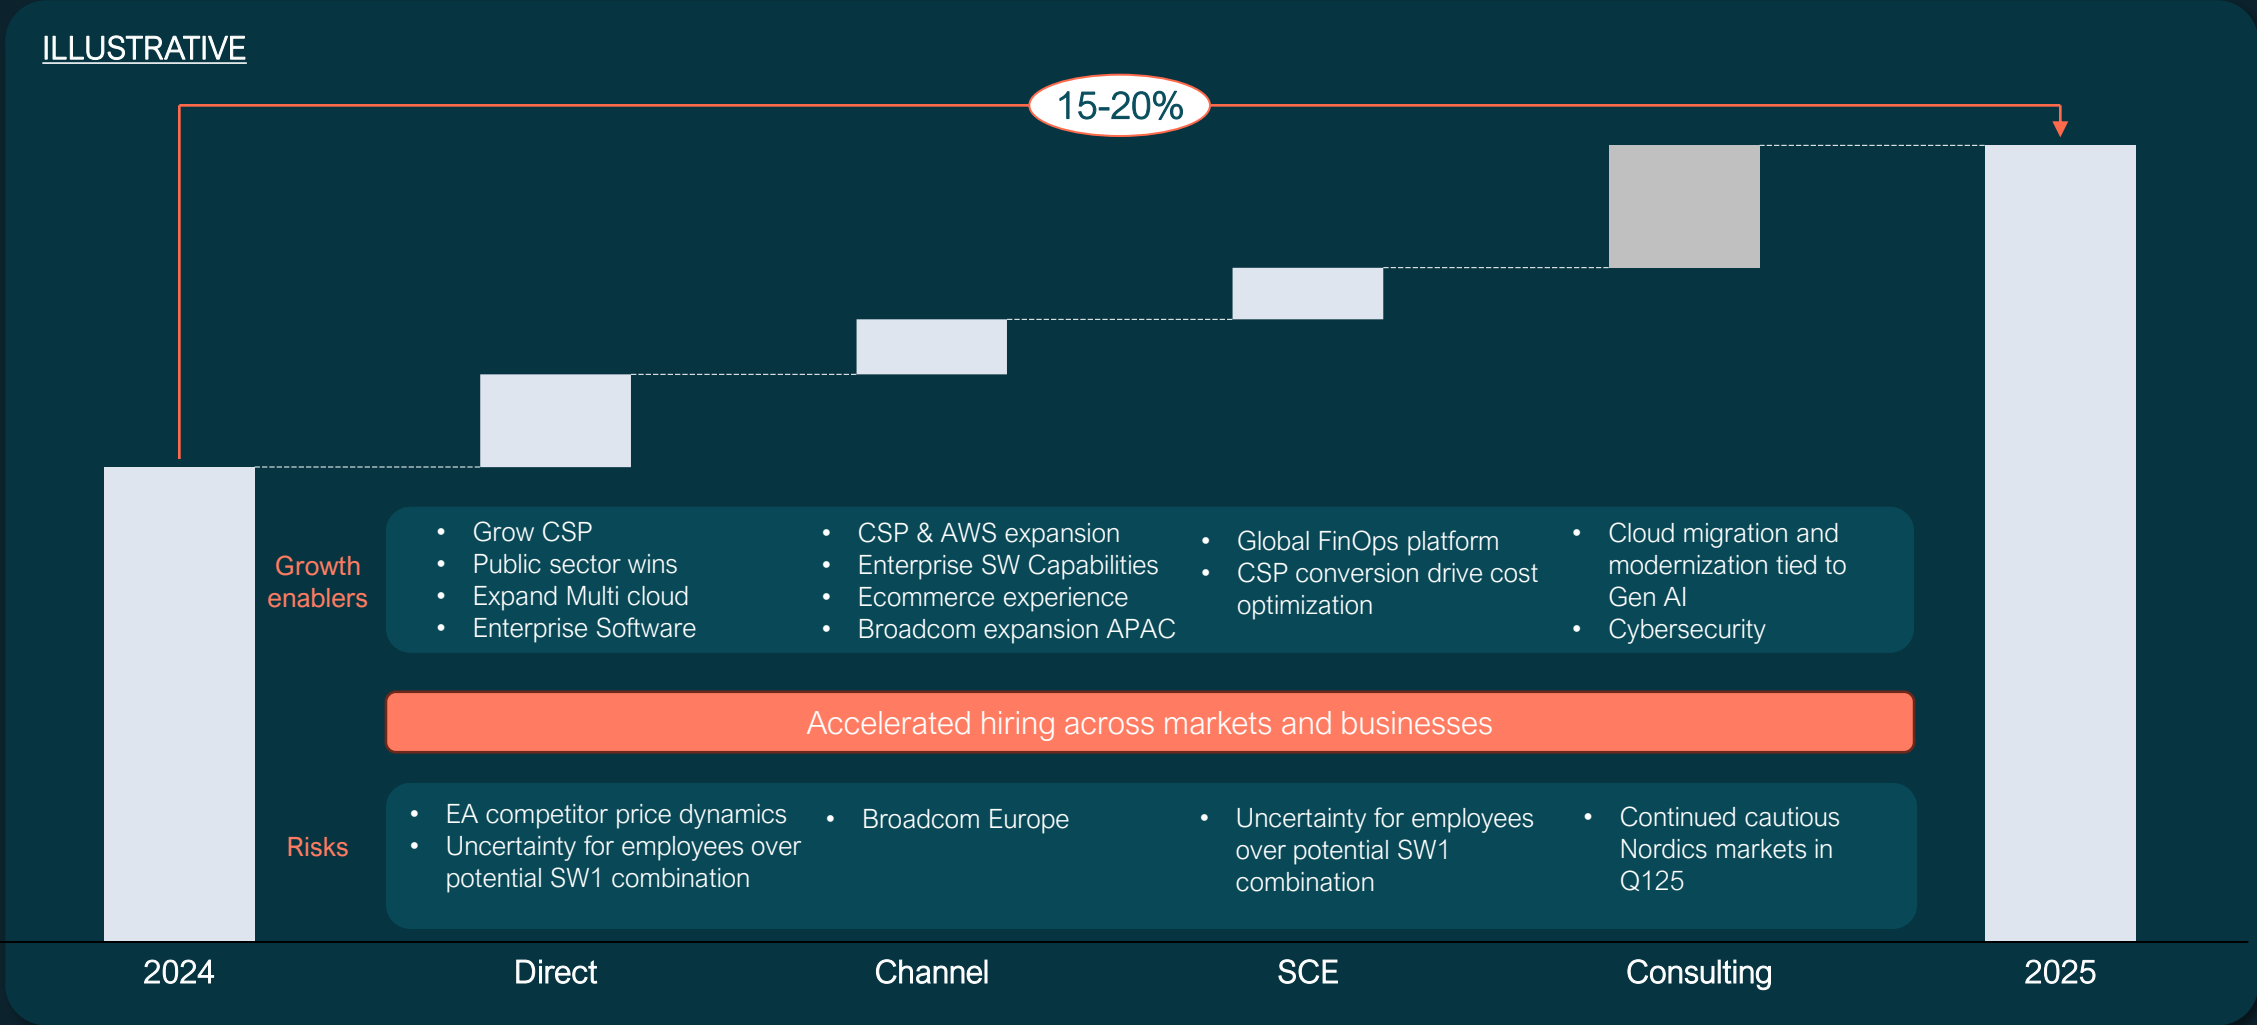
ILLUSTRATIVE

15-20%

Growth enablers

- Grow CSP
- Public sector wins
- Expand Multi cloud
- Enterprise Software

- CSP & AWS expansion
- Enterprise SW Capabilities
- Ecommerce experience
- Broadcom expansion APAC

- Global FinOps platform
- CSP conversion drive cost optimization

- Cloud migration and modernization tied to Gen AI
- Cybersecurity

Accelerated hiring across markets and businesses

Risks

- EA competitor price dynamics
- Uncertainty for employees over potential SW1 combination

- Broadcom Europe

- Uncertainty for employees over potential SW1 combination

- Continued cautious Nordics markets in Q125

2024 Direct Channel SCE Consulting 2025